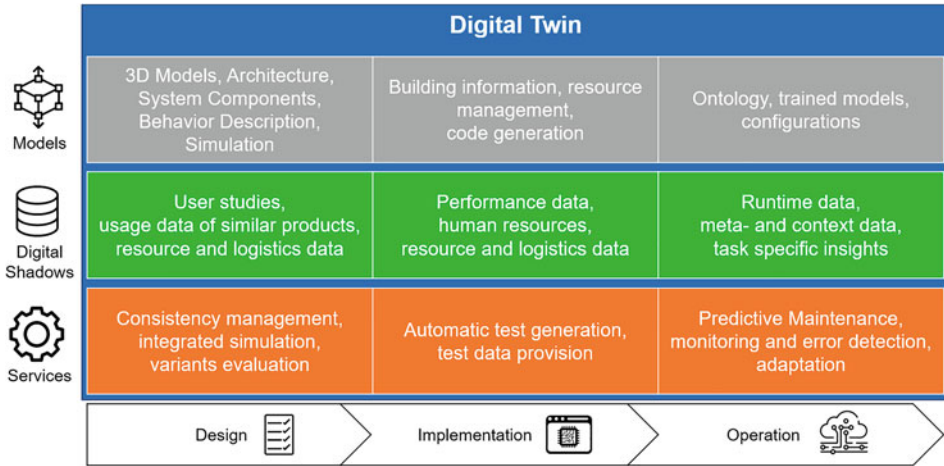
Digital Twin

Models

| 3D Models, Architecture, System Components, Behavior Description, Simulation | Building information, resource management, code generation | Ontology, trained models, configurations |
|---|---|---|
| User studies, usage data of similar products, resource and logistics data | Performance data, human resources, resource and logistics data | Runtime data, meta- and context data, task specific insights |
| Consistency management, integrated simulation, variants evaluation | Automatic test generation, test data provision | Predictive Maintenance, monitoring and error detection, adaptation |

Digital Shadows

Services

Design

Implementation

Operation